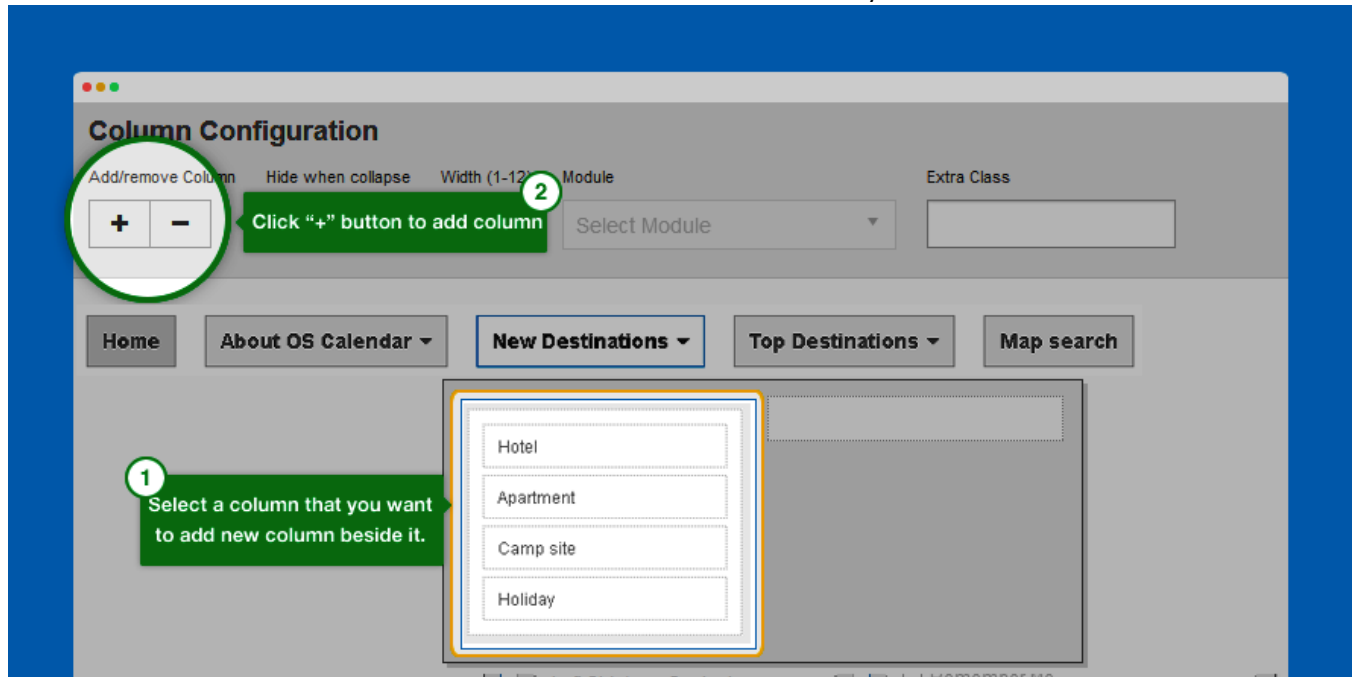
Column Configuration

Add/remove Column

Hide when collapse

Width (1-12)

Module

Extra Class

+ −

2

Click "+" button to add column

Select Module

Home

About OS Calendar

New Destinations

Top Destinations

Map search

1

Select a column that you want to add new column beside it.

Hotel

Apartment

Camp site

Holiday